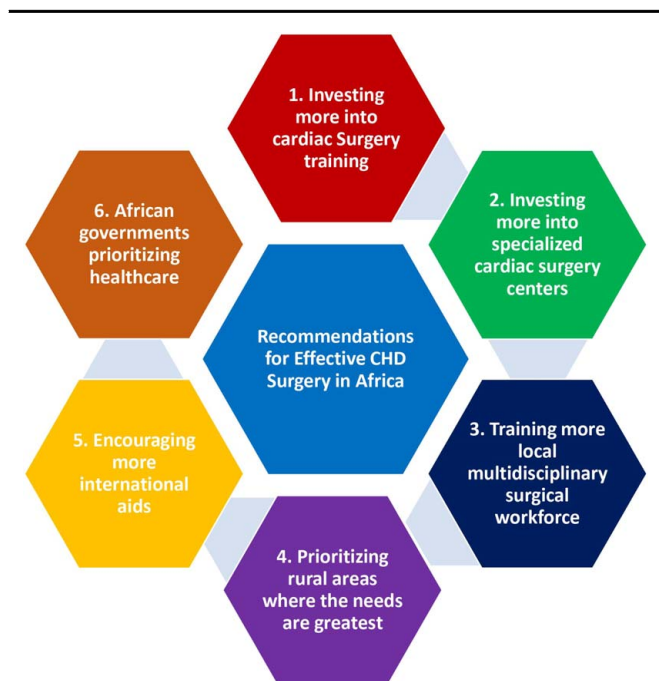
Recommendations for Effective CHD Surgery in Africa

1. Investing more into cardiac Surgery training

2. Investing more into specialized cardiac surgery centers

3. Training more local multidisciplinary surgical workforce

4. Prioritizing rural areas where the needs are greatest

5. Encouraging more international aids

6. African governments prioritizing healthcare